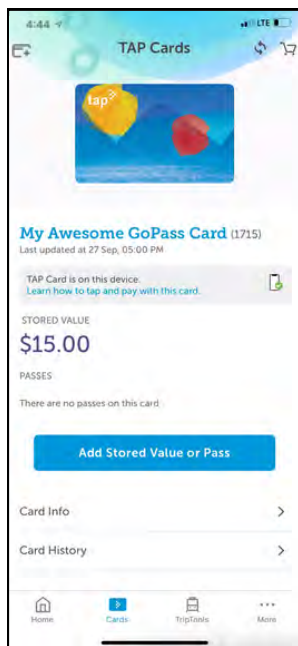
4:44

LTE

TAP Cards

tap

My Awesome GoPass Card (1715)
Last updated at 27 Sep, 05:00 PM

TAP Card is on this device.
Learn how to tap and pay with this card.

STORED VALUE
$15.00

PASSES

There are no passes on this card

Add Stored Value or Pass

Card Info

Card History

Home
Cards
TripTools
More